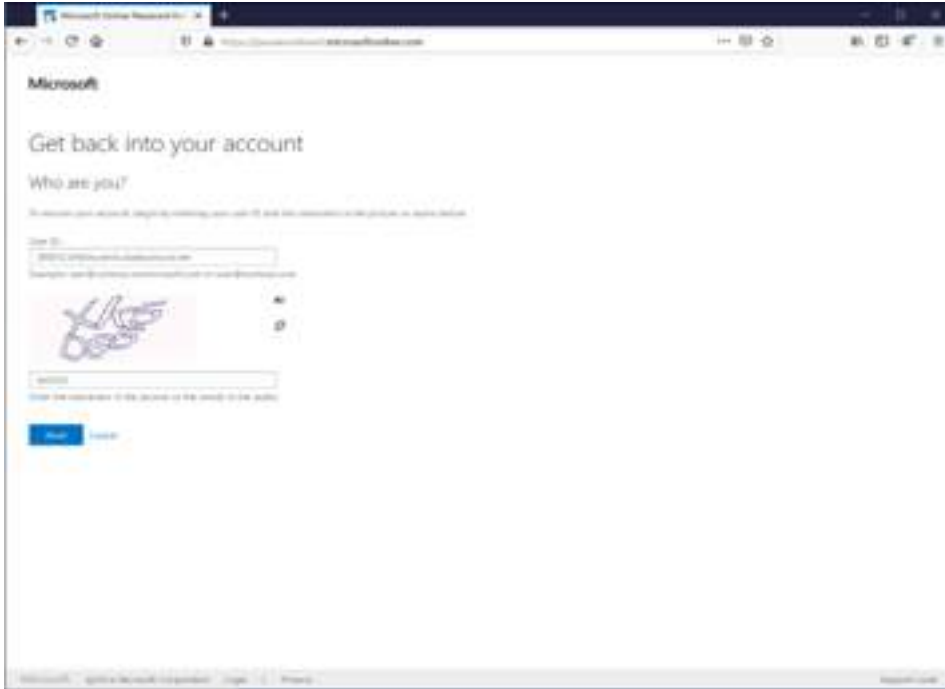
Microsoft Online Password R... ×

https://passwordreset.microsoftonline.com

Microsoft

Get back into your account

Who are you?

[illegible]

User ID:

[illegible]

Example: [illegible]

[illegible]

Enter the characters in the picture or the words in the audio.

Next Cancel

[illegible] ©2019 Microsoft Corporation Legal | Privacy

Support Code